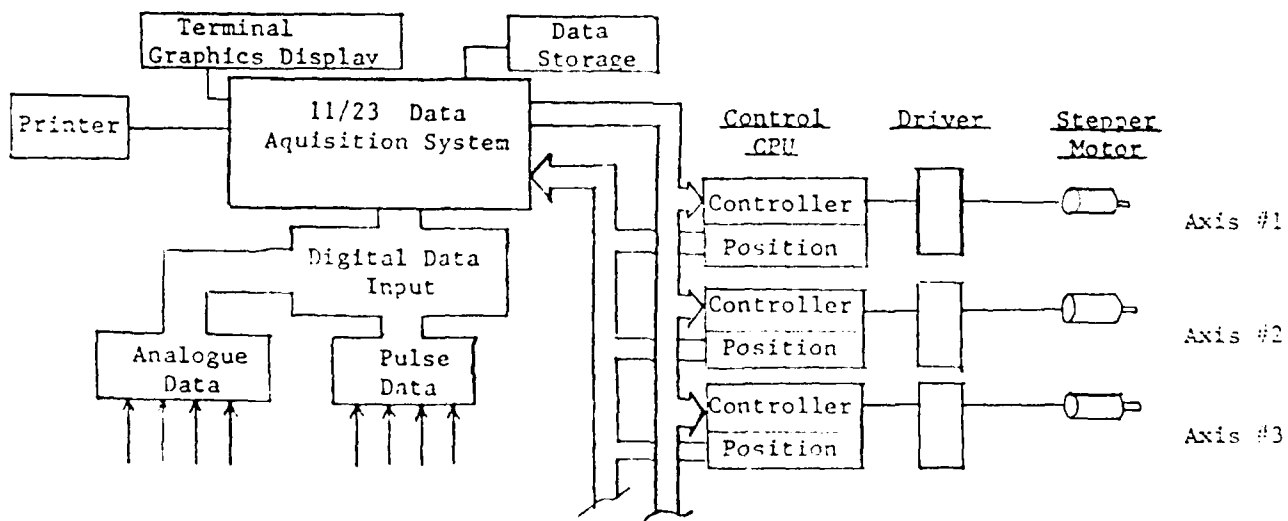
Terminal Graphics Display

Data Storage

Printer

11/23 Data Aquisition System

Control CPU

Driver

Stepper Motor

Controller

Position

Axis #1

Digital Data Input

Controller

Position

Axis #2

Analogue Data

Pulse Data

Controller

Position

Axis #3